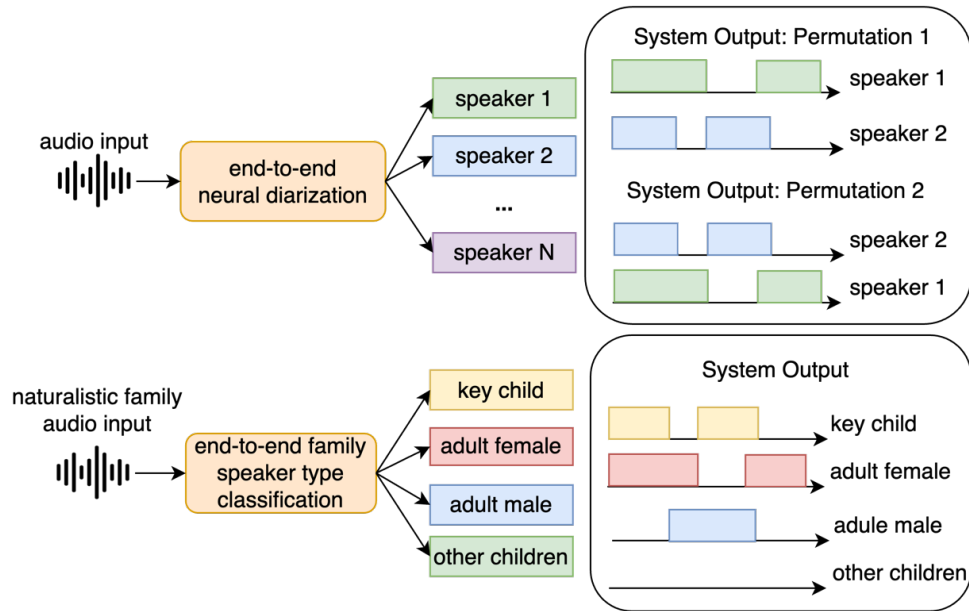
audio input

end-to-end neural diarization

speaker 1

speaker 2

...

speaker N

System Output: Permutation 1

speaker 1

speaker 2

System Output: Permutation 2

speaker 2

speaker 1

naturalistic family audio input

end-to-end family speaker type classification

key child

adult female

adult male

other children

System Output

key child

adult female

adule male

other children